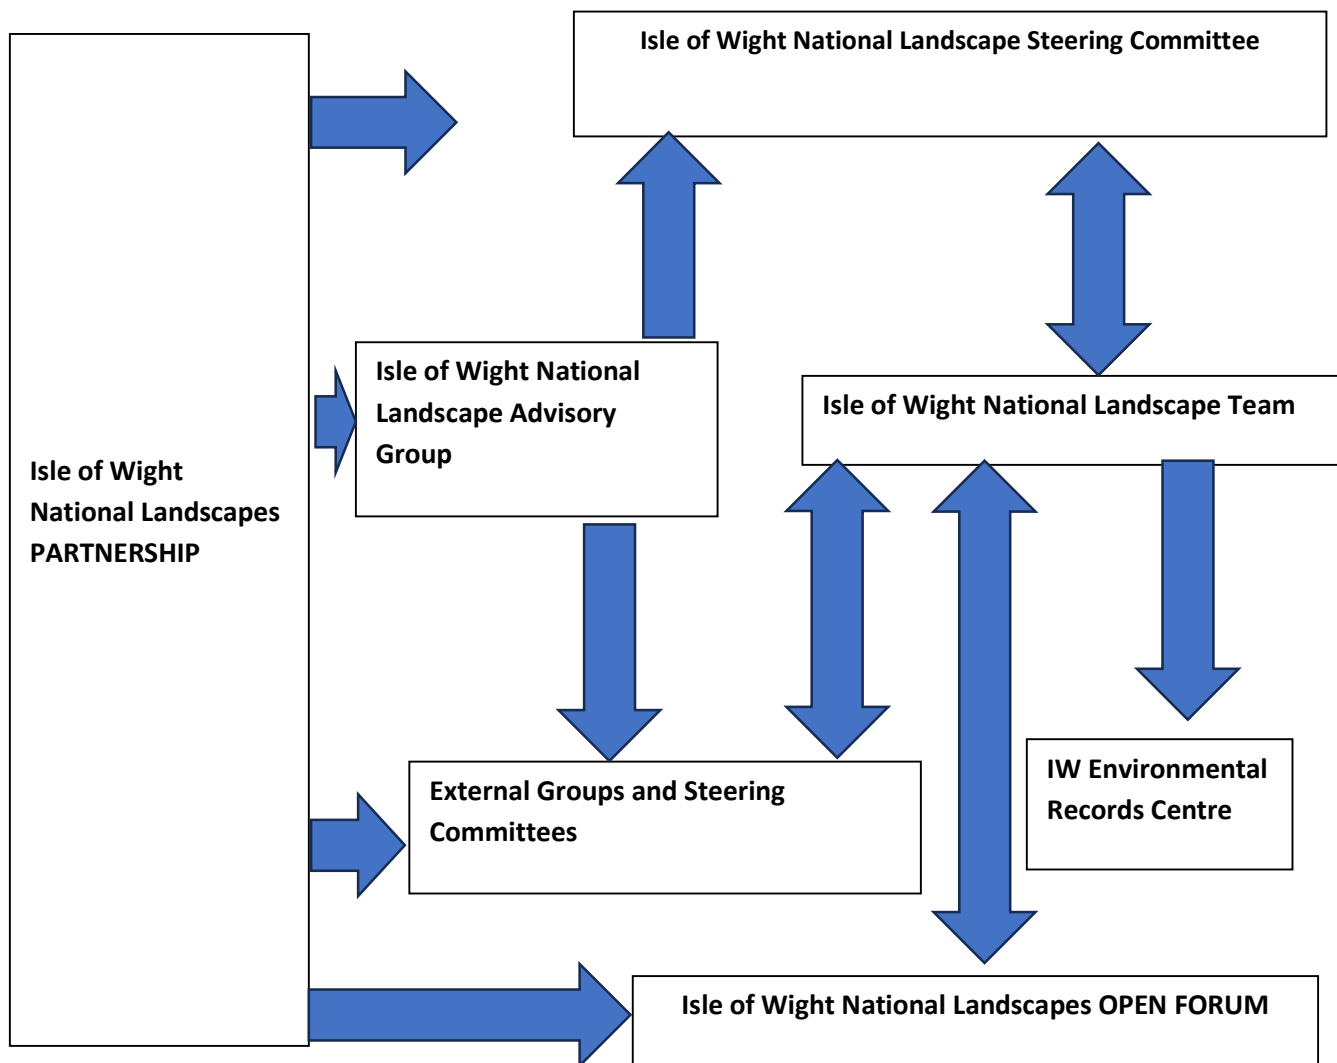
Isle of Wight National Landscape Steering Committee

Isle of Wight National Landscapes PARTNERSHIP

Isle of Wight National Landscape Advisory Group

Isle of Wight National Landscape Team

IW Environmental Records Centre

External Groups and Steering Committees

Isle of Wight National Landscapes OPEN FORUM